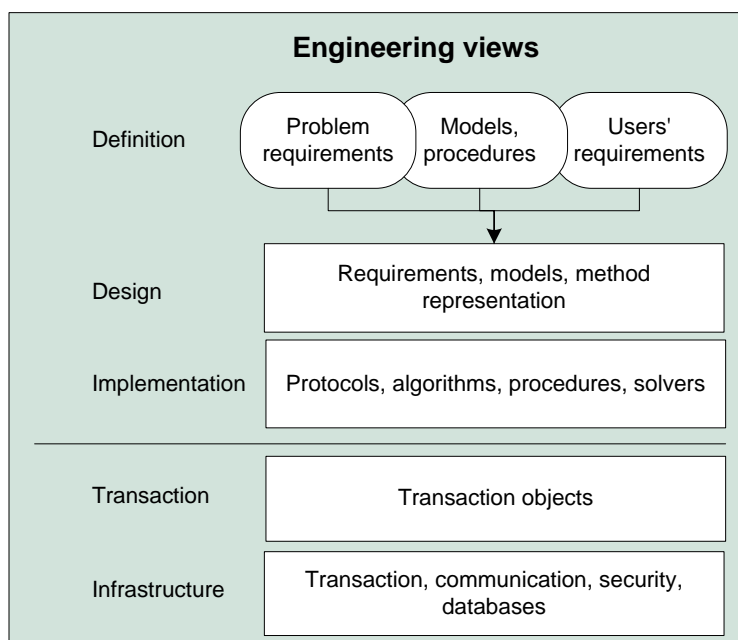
Engineering views

Definition

Problem requirements

Models, procedures

Users' requirements

Design

Requirements, models, method representation

Implementation

Protocols, algorithms, procedures, solvers

Transaction

Transaction objects

Infrastructure

Transaction, communication, security, databases